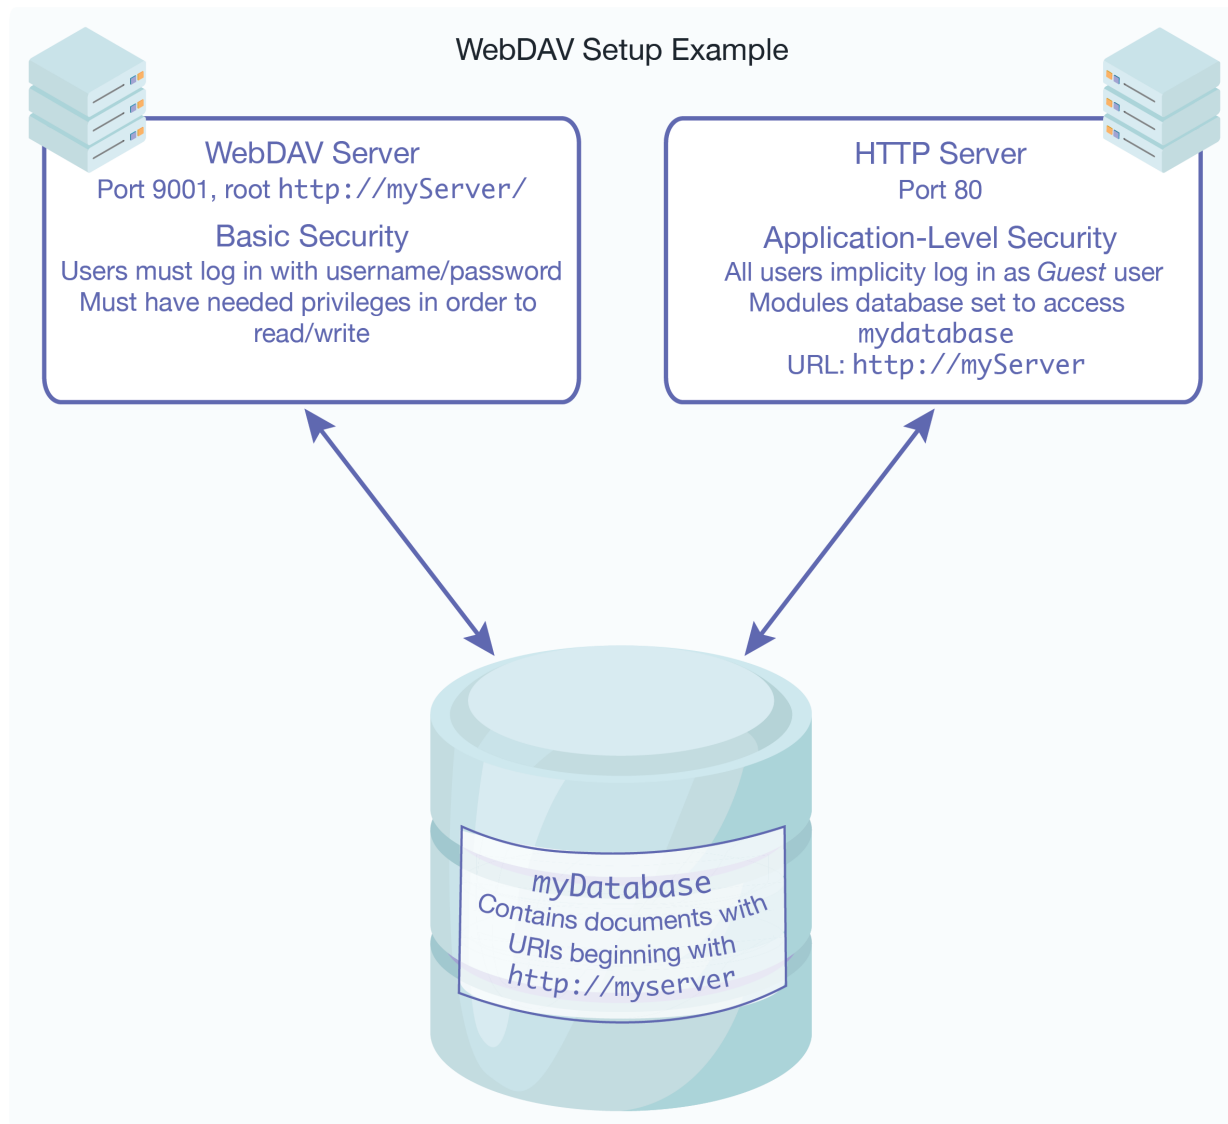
WebDAV Setup Example

WebDAV Server
Port 9001, root http://myServer/

Basic Security
Users must log in with username/password
Must have needed privileges in order to read/write

HTTP Server
Port 80

Application-Level Security
All users implicity log in as Guest user
Modules database set to access mydatabase
URL: http://myServer

myDatabase
Contains documents with URIs beginning with http://myserver